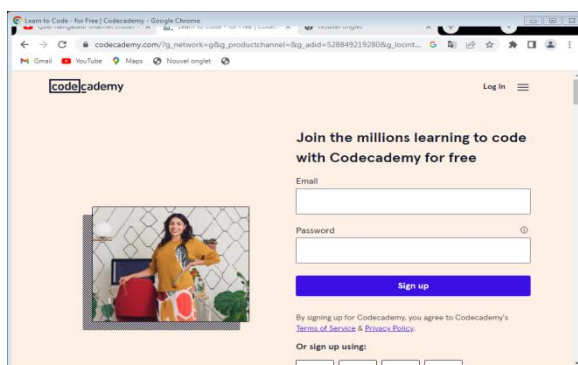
Learn to Code - for Free | Codecademy - Google Chrome

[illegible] | Learn to Code - for Free | Codec... × | Nouvel onglet ×

codecademy.com/?g_network=g&g_productchannel=&g_adid=528849219280&g_locint...

Gmail YouTube Maps Nouvel onglet

codecademy

Log In

Join the millions learning to code with Codecademy for free

Email

Password

Sign up

By signing up for Codecademy, you agree to Codecademy's Terms of Service & Privacy Policy.

Or sign up using: